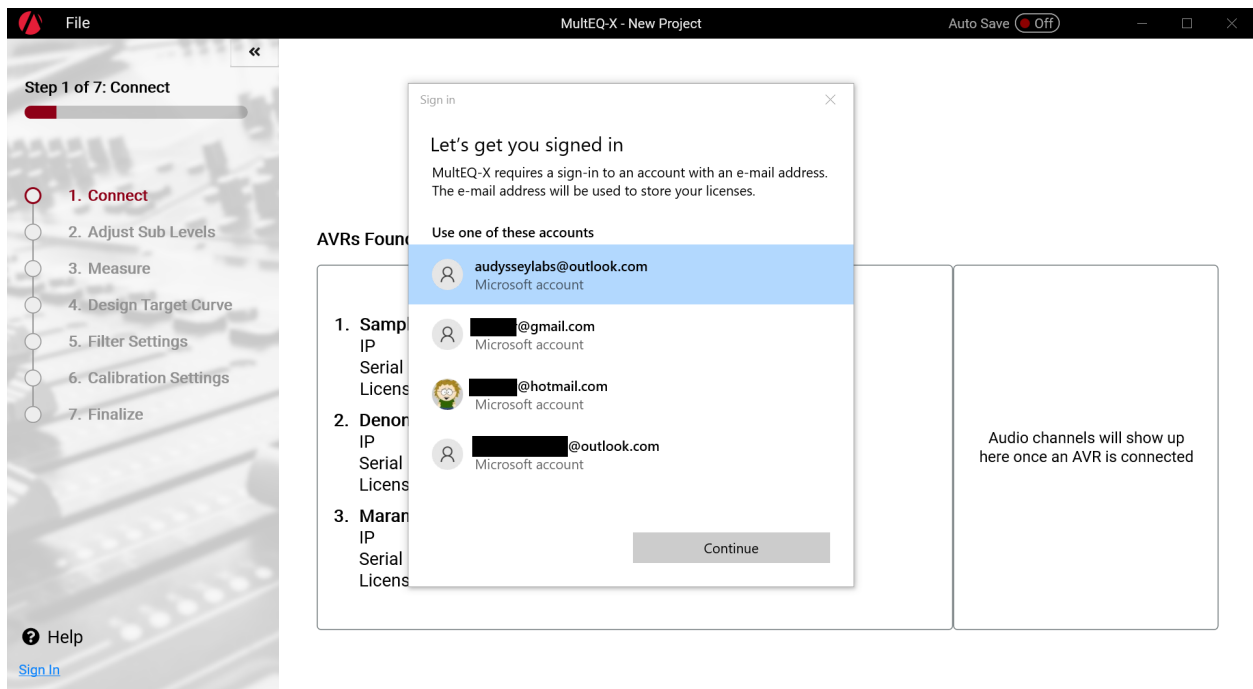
File

MultEQ-X - New Project

Auto Save Off

«

Step 1 of 7: Connect

1. Connect
2. Adjust Sub Levels
3. Measure
4. Design Target Curve
5. Filter Settings
6. Calibration Settings
7. Finalize

Help

Sign In

AVRs Foun

1. Sampl
IP
Serial
Licens

2. Denon
IP
Serial
Licens

3. Maran
IP
Serial
Licens

Audio channels will show up here once an AVR is connected

Sign in

Let's get you signed in

MultEQ-X requires a sign-in to an account with an e-mail address. The e-mail address will be used to store your licenses.

Use one of these accounts

audysseylabs@outlook.com
Microsoft account

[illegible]@gmail.com
Microsoft account

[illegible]@hotmail.com
Microsoft account

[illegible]@outlook.com
Microsoft account

Continue